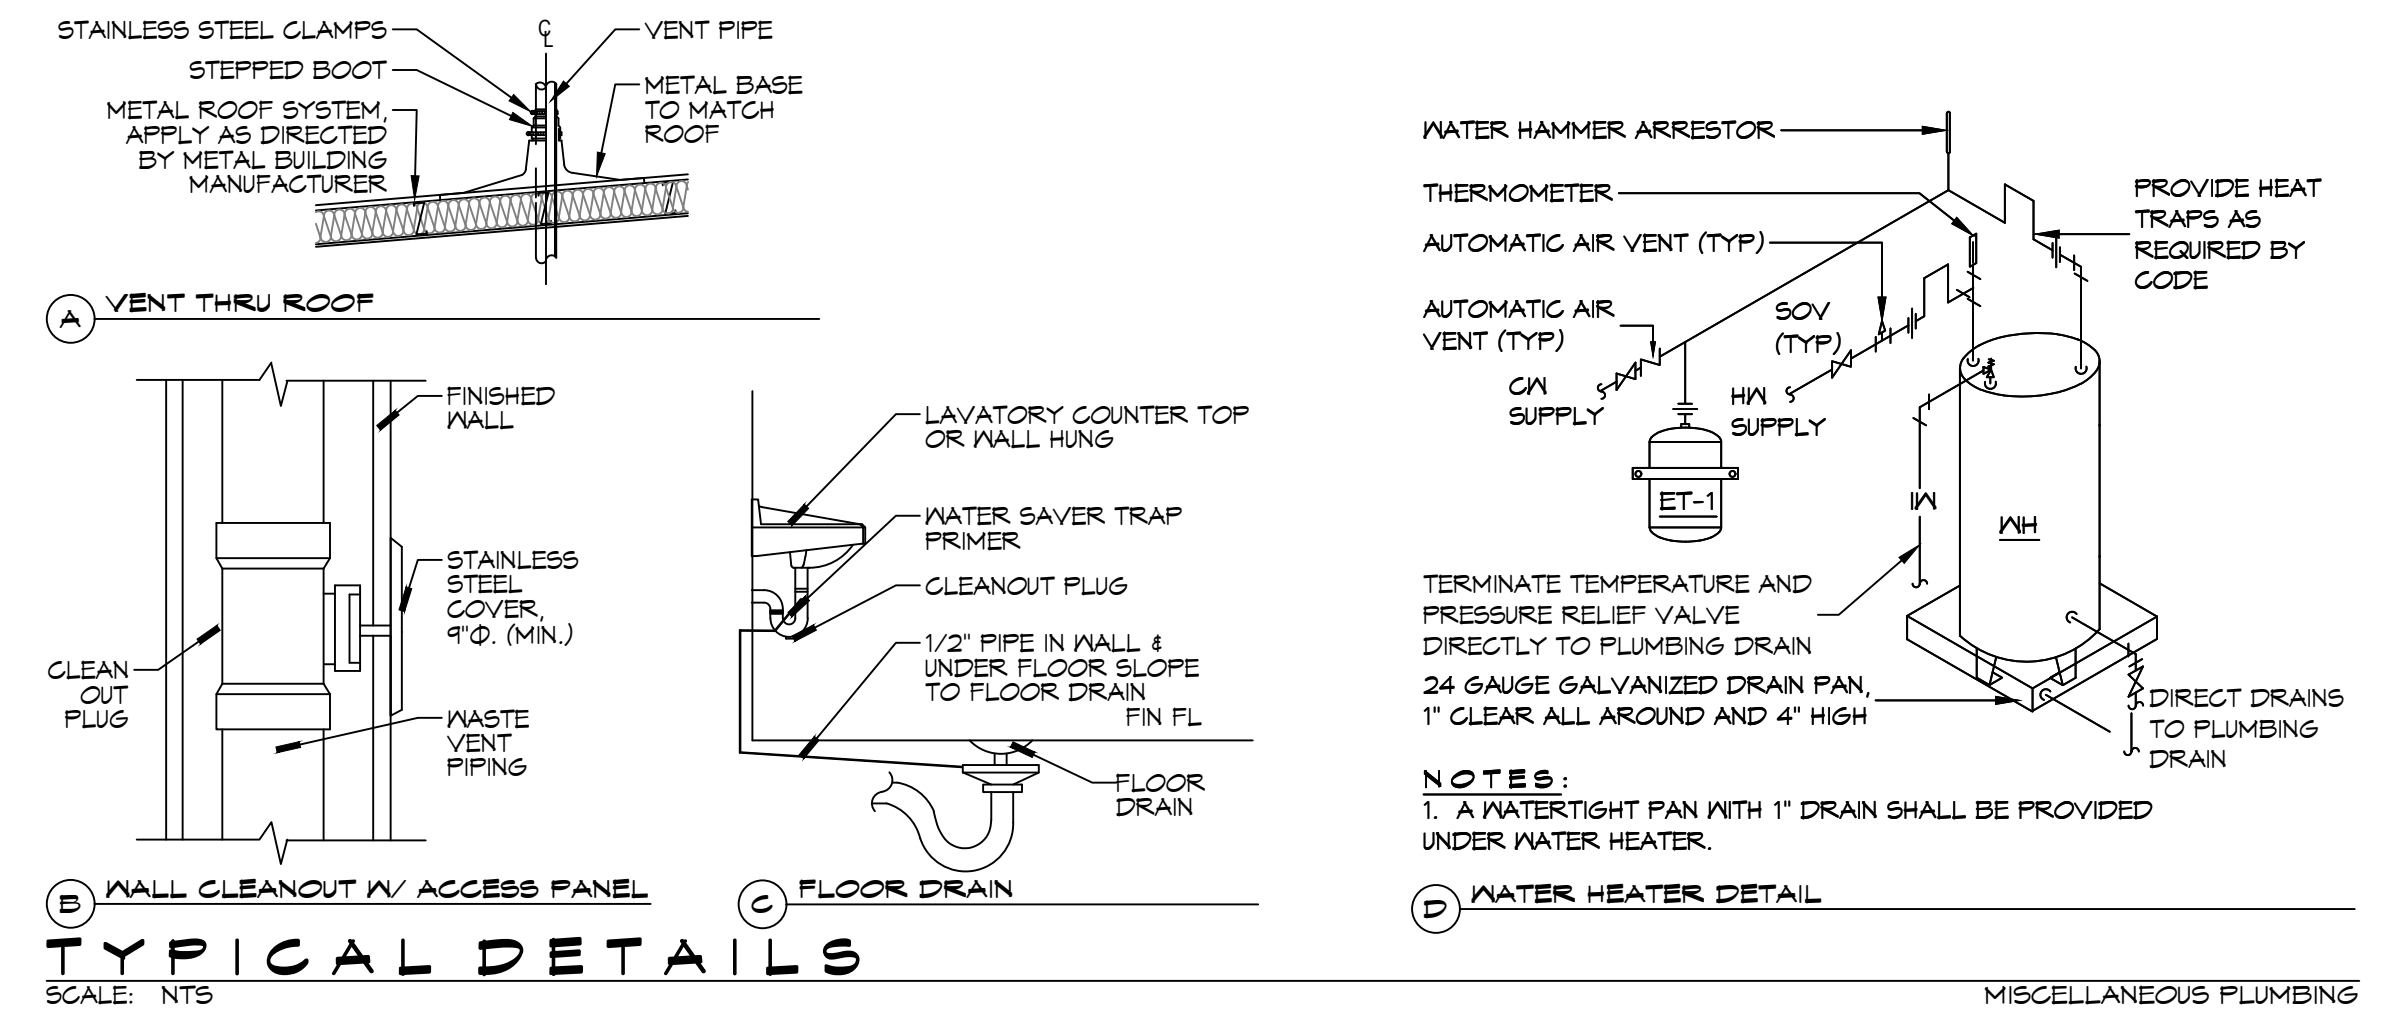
STAINLESS STEEL CLAMPS
STEPPED BOOT
METAL ROOF SYSTEM, APPLY AS DIRECTED BY METAL BUILDING MANUFACTURER
C L
VENT PIPE
METAL BASE TO MATCH ROOF

A VENT THRU ROOF

FINISHED WALL
STAINLESS STEEL COVER, 9"Φ. (MIN.)
CLEAN OUT PLUG
WASTE VENT PIPING

B WALL CLEANOUT W/ ACCESS PANEL

LAVATORY COUNTER TOP OR WALL HUNG
WATER SAVER TRAP PRIMER
CLEANOUT PLUG
1/2" PIPE IN WALL & UNDER FLOOR SLOPE TO FLOOR DRAIN
FIN FL
FLOOR DRAIN

C FLOOR DRAIN

WATER HAMMER ARRESTOR
THERMOMETER
AUTOMATIC AIR VENT (TYP)
AUTOMATIC AIR VENT (TYP)
SOV (TYP)
PROVIDE HEAT TRAPS AS REQUIRED BY CODE
CW SUPPLY
HW SUPPLY
ET-1
IW
WH
TERMINATE TEMPERATURE AND PRESSURE RELIEF VALVE DIRECTLY TO PLUMBING DRAIN
24 GAUGE GALVANIZED DRAIN PAN, 1" CLEAR ALL AROUND AND 4" HIGH
DIRECT DRAINS TO PLUMBING DRAIN

NOTES:
1. A WATERTIGHT PAN WITH 1" DRAIN SHALL BE PROVIDED UNDER WATER HEATER.

D WATER HEATER DETAIL

TYPICAL DETAILS
SCALE: NTS
MISCELLANEOUS PLUMBING